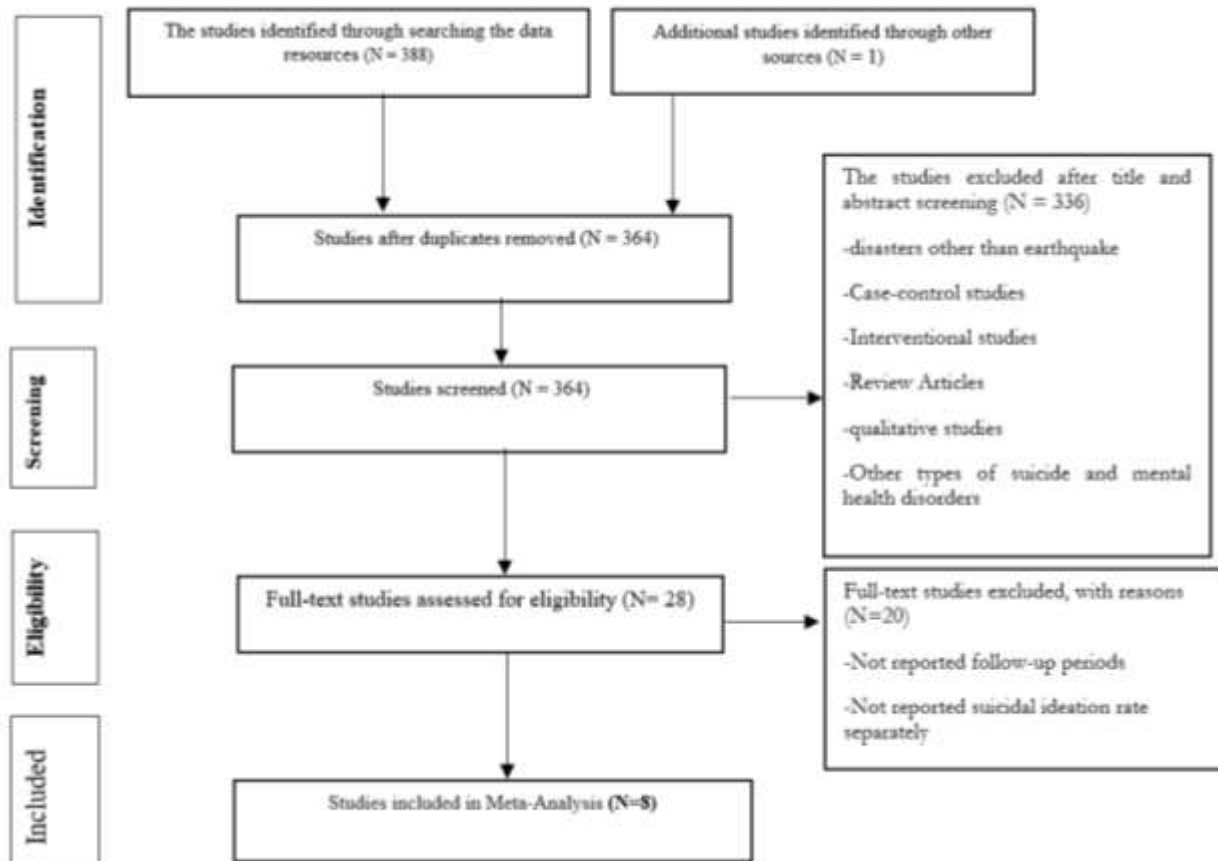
Identification

The studies identified through searching the data resources (N = 388)

Additional studies identified through other sources (N = 1)

Studies after duplicates removed (N = 364)

The studies excluded after title and abstract screening (N = 336)

-disasters other than earthquake

-Case-control studies

-Interventional studies

-Review Articles

-qualitative studies

-Other types of suicide and mental health disorders

Screening

Studies screened (N = 364)

Eligibility

Full-text studies assessed for eligibility (N= 28)

Full-text studies excluded, with reasons (N=20)

-Not reported follow-up periods

-Not reported suicidal ideation rate separately

Included

Studies included in Meta-Analysis (N=8)